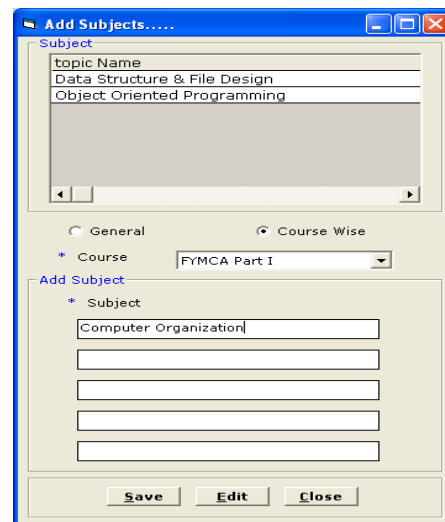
Add Subjects.....

Subject

| topic Name |
|---|
| Data Structure & File Design |
| Object Oriented Programming |

General

Course Wise

* Course FYMCA Part I

Add Subject

* Subject

Computer Organization

Save Edit Close